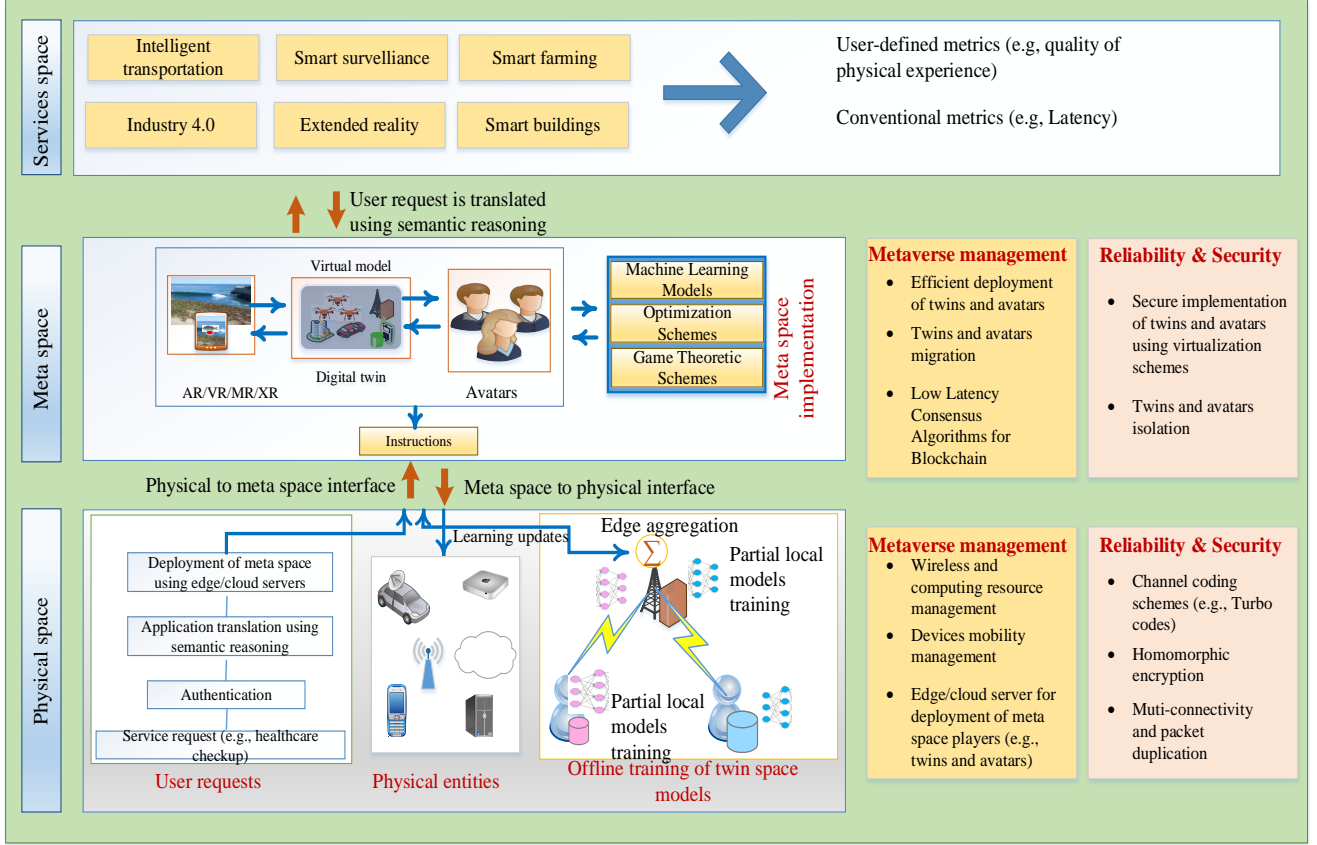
Services space

Intelligent transportation

Smart survelliance

Smart farming

Industry 4.0

Extended reality

Smart buildings

User-defined metrics (e.g, quality of physical experience)

Conventional metrics (e.g, Latency)

User request is translated using semantic reasoning

Meta space

Virtual model

AR/VR/MR/XR

Digital twin

Avatars

Machine Learning Models

Optimization Schemes

Game Theoretic Schemes

Meta space implementation

Instructions

Metaverse management

- Efficient deployment of twins and avatars
- Twins and avatars migration
- Low Latency Consensus Algorithms for Blockchain

Reliability & Security

- Secure implementation of twins and avatars using virtualization schemes
- Twins and avatars isolation

Physical to meta space interface

Meta space to physical interface

Physical space

Learning updates

Edge aggregation

$\Sigma$

Partial local models training

Deployment of meta space using edge/cloud servers

Application translation using semantic reasoning

Authentication

Service request (e.g., healthcare checkup)

Partial local models training

User requests

Physical entities

Offline training of twin space models

Metaverse management

- Wireless and computing resource management
- Devices mobility management
- Edge/cloud server for deployment of meta space players (e.g., twins and avatars)

Reliability & Security

- Channel coding schemes (e.g., Turbo codes)
- Homomorphic encryption
- Muti-connectivity and packet duplication